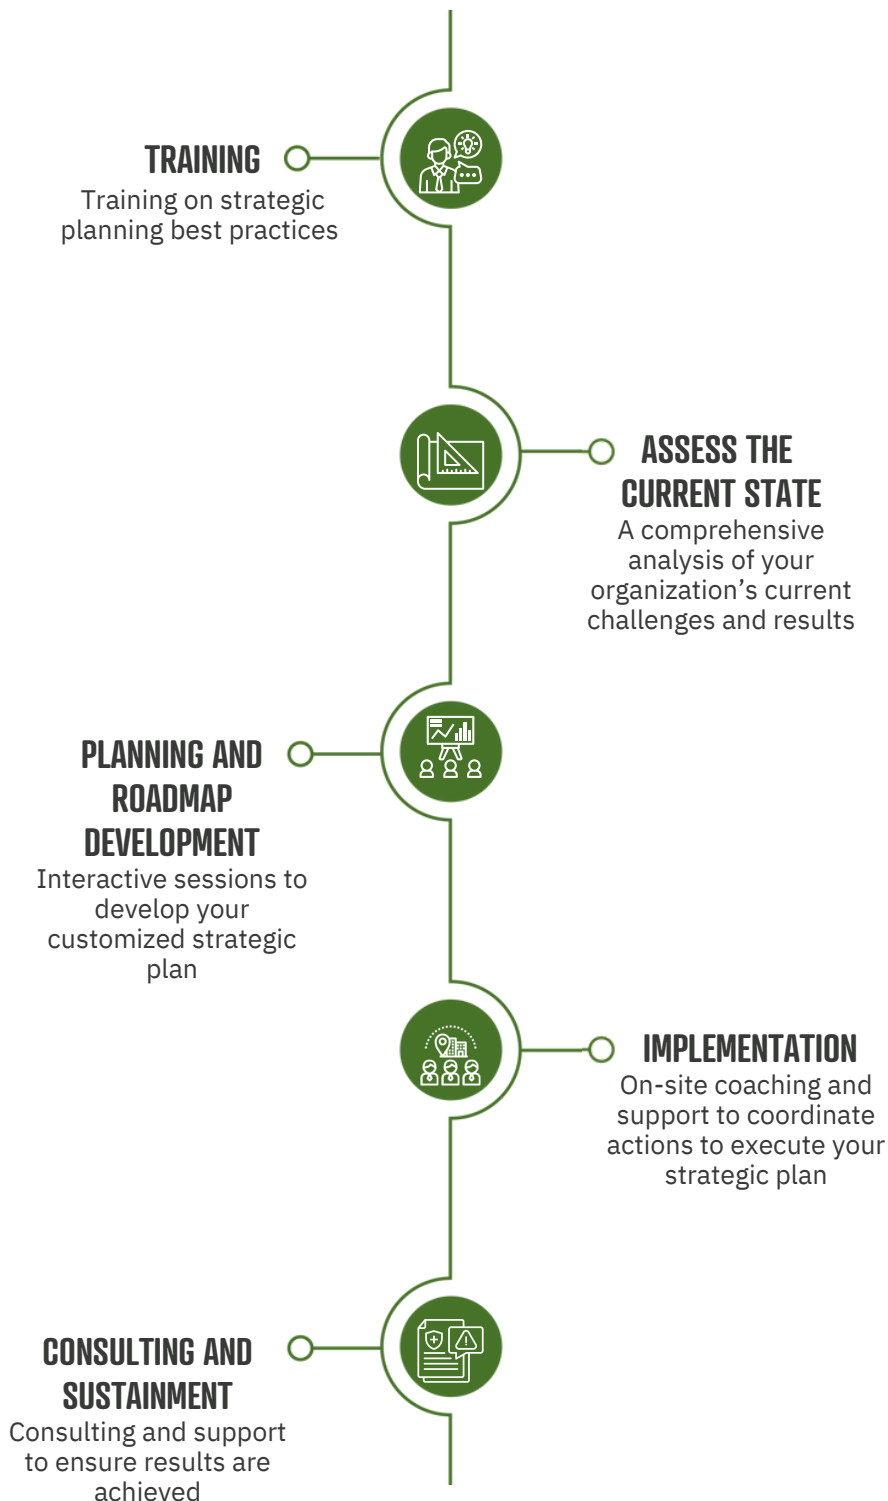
TRAINING
Training on strategic planning best practices

ASSESS THE CURRENT STATE
A comprehensive analysis of your organization’s current challenges and results

PLANNING AND ROADMAP DEVELOPMENT
Interactive sessions to develop your customized strategic plan

IMPLEMENTATION
On-site coaching and support to coordinate actions to execute your strategic plan

CONSULTING AND SUSTAINMENT
Consulting and support to ensure results are achieved